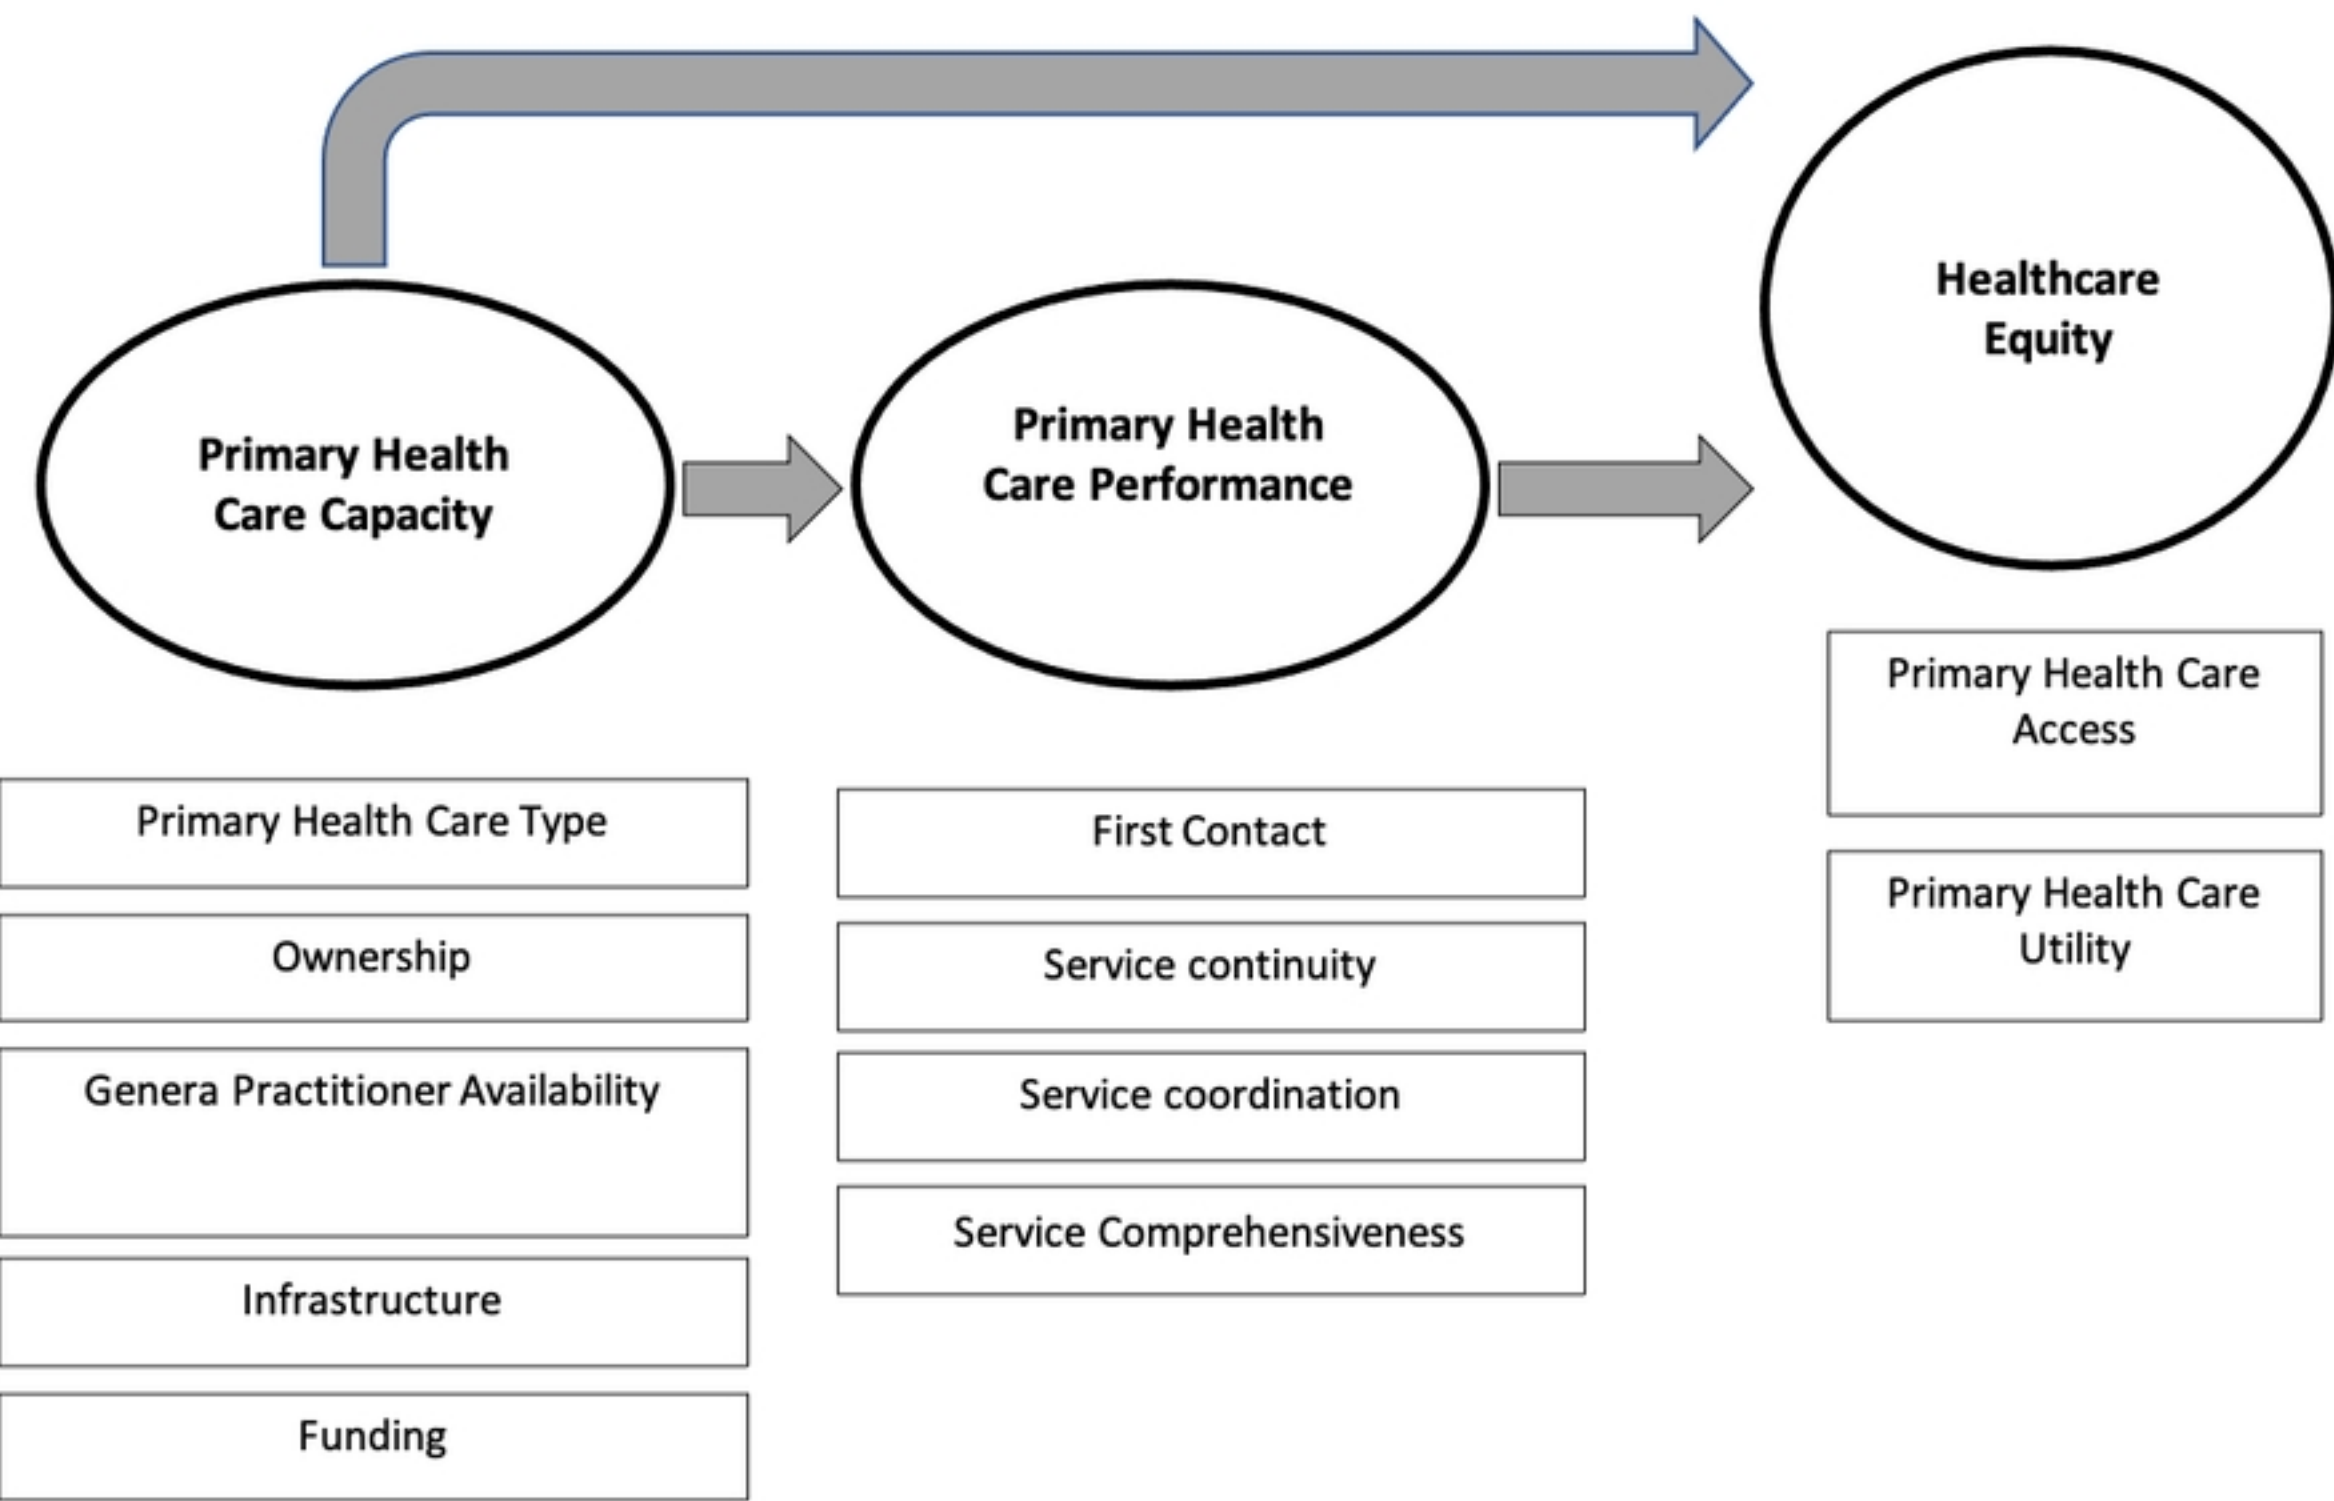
Healthcare Equity

Primary Health Care Capacity

Primary Health Care Performance

Primary Health Care Access

Primary Health Care Utility

Primary Health Care Type

Ownership

Genera Practitioner Availability

Infrastructure

Funding

First Contact

Service continuity

Service coordination

Service Comprehensiveness